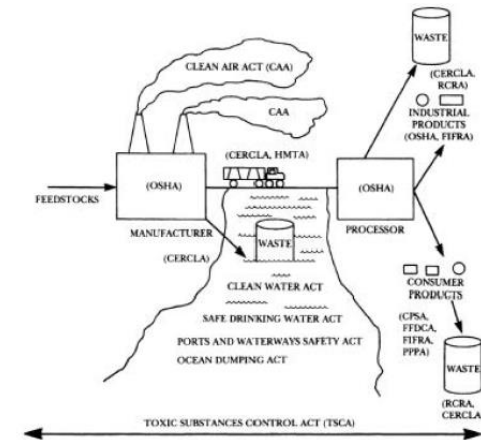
WASTE

(CERCLA, RCRA)

CLEAN AIR ACT (CAA)

CAA

INDUSTRIAL PRODUCTS (OSHA, FIFRA)

(CERCLA, HMTA)

FEEDSTOCKS

(OSHA)

(OSHA)

MANUFACTURER

PROCESSOR

(CERCLA)

WASTE

CLEAN WATER ACT

SAFE DRINKING WATER ACT

PORTS AND WATERWAYS SAFETY ACT

OCEAN DUMPING ACT

CONSUMER PRODUCTS

(CPSA, FFDCA, FIFRA, PPPA)

WASTE

(RCRA, CERCLA)

TOXIC SUBSTANCES CONTROL ACT (TSCA)